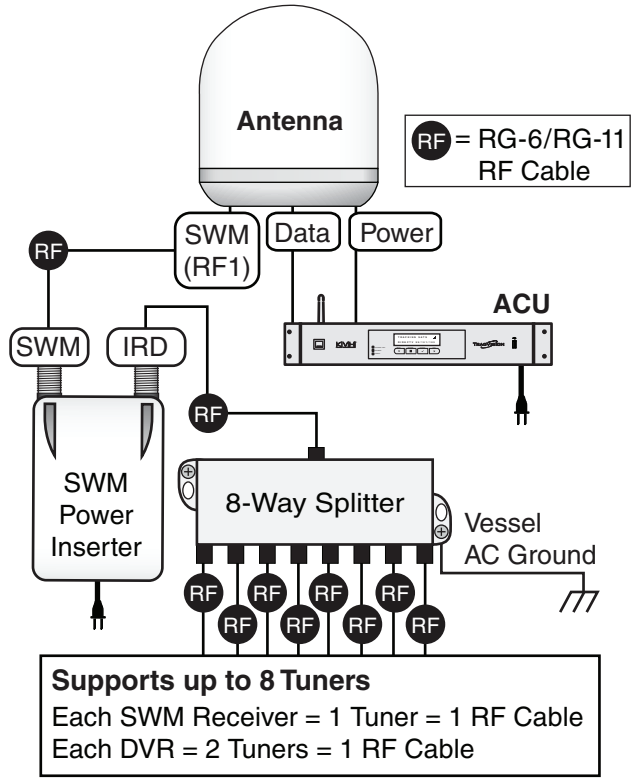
Antenna

RF = RG-6/RG-11 RF Cable

RF

SWM (RF1)

Data

Power

ACU

KVH

TracVision

SWM

IRD

RF

SWM Power Inserter

8-Way Splitter

Vessel AC Ground

RF RF RF RF RF RF RF RF

Supports up to 8 Tuners
Each SWM Receiver = 1 Tuner = 1 RF Cable
Each DVR = 2 Tuners = 1 RF Cable